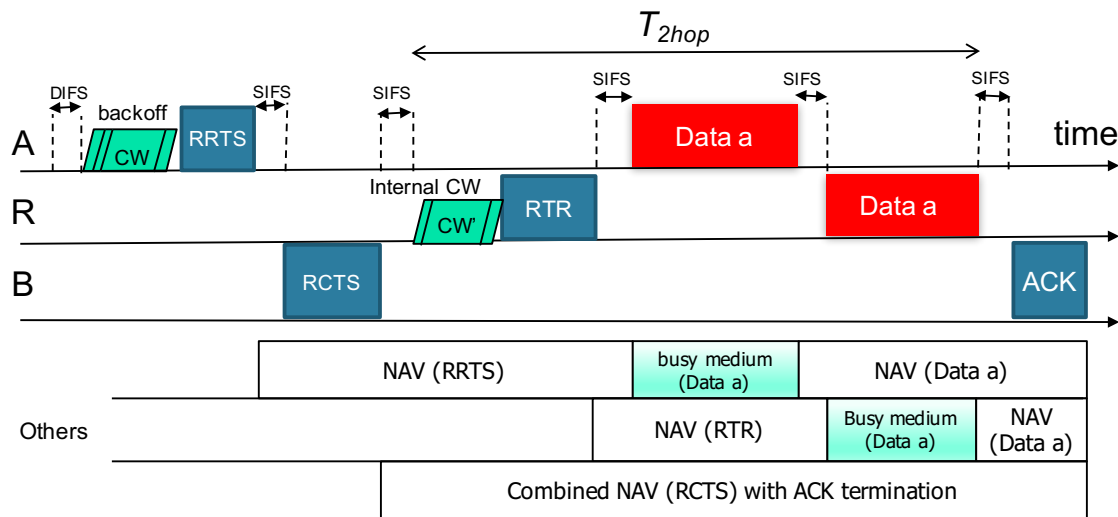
$T_{2hop}$

DIFS backoff SIFS SIFS SIFS SIFS SIFS

A CW RRTS Data a time

Internal CW

R CW' RTR Data a

B RCTS ACK

NAV (RRTS)
busy medium (Data a)
NAV (Data a)

Others

NAV (RTR)
Busy medium (Data a)
NAV (Data a)

Combined NAV (RCTS) with ACK termination